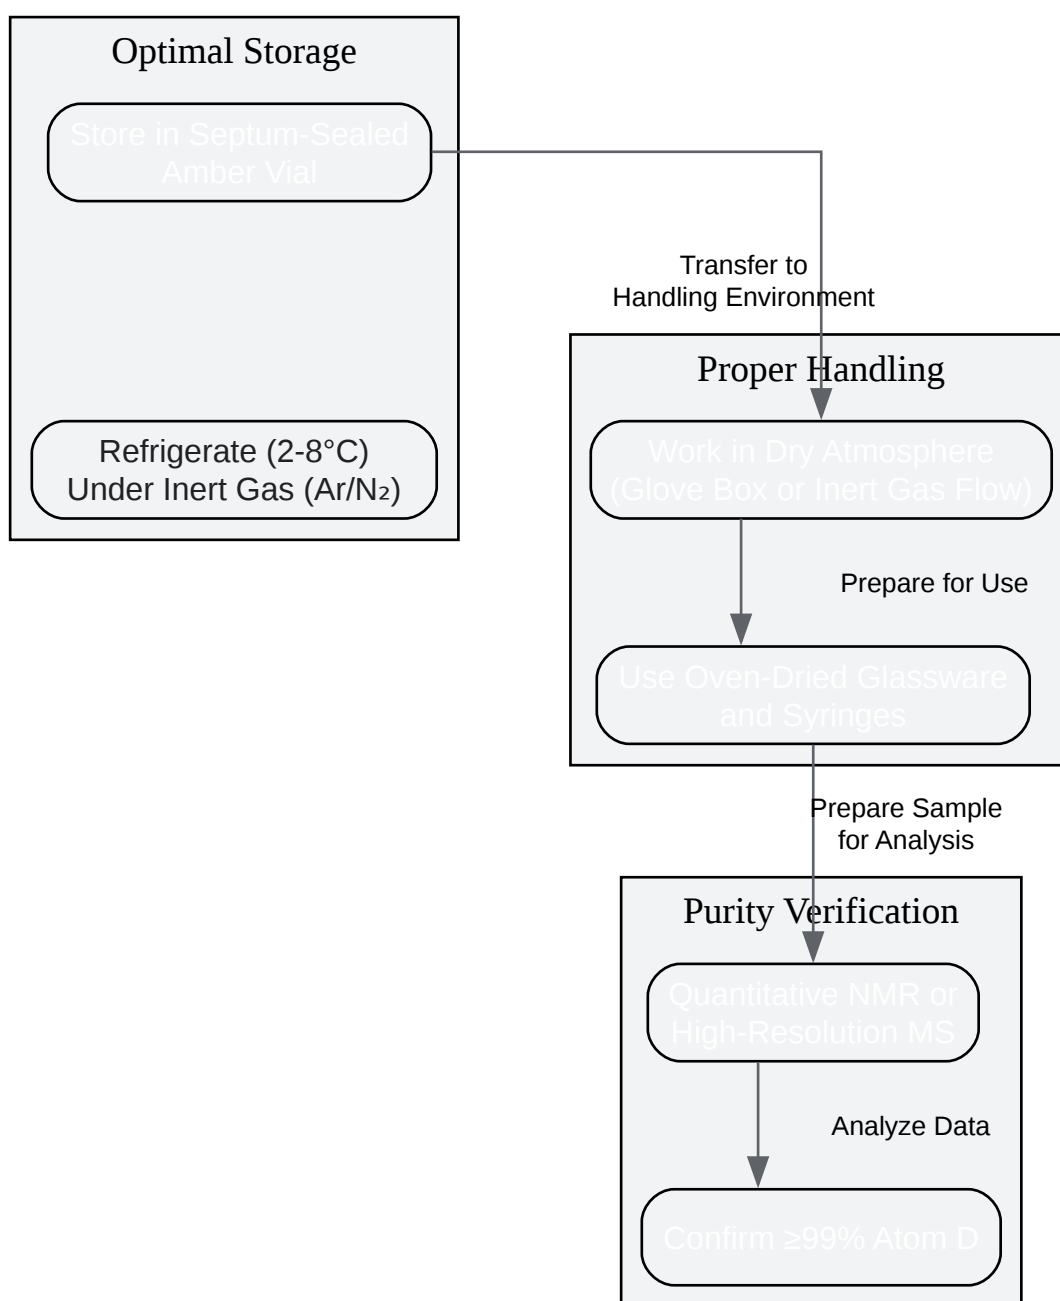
Optimal Storage

Store in Septum-Sealed Amber Vial

Refrigerate (2-8°C) Under Inert Gas (Ar/N₂)

Transfer to Handling Environment

Proper Handling

Work in Dry Atmosphere (Glove Box or Inert Gas Flow)

Prepare for Use

Use Oven-Dried Glassware and Syringes

Prepare Sample for Analysis

Purity Verification

Quantitative NMR or High-Resolution MS

Analyze Data

Confirm ≥99% Atom D